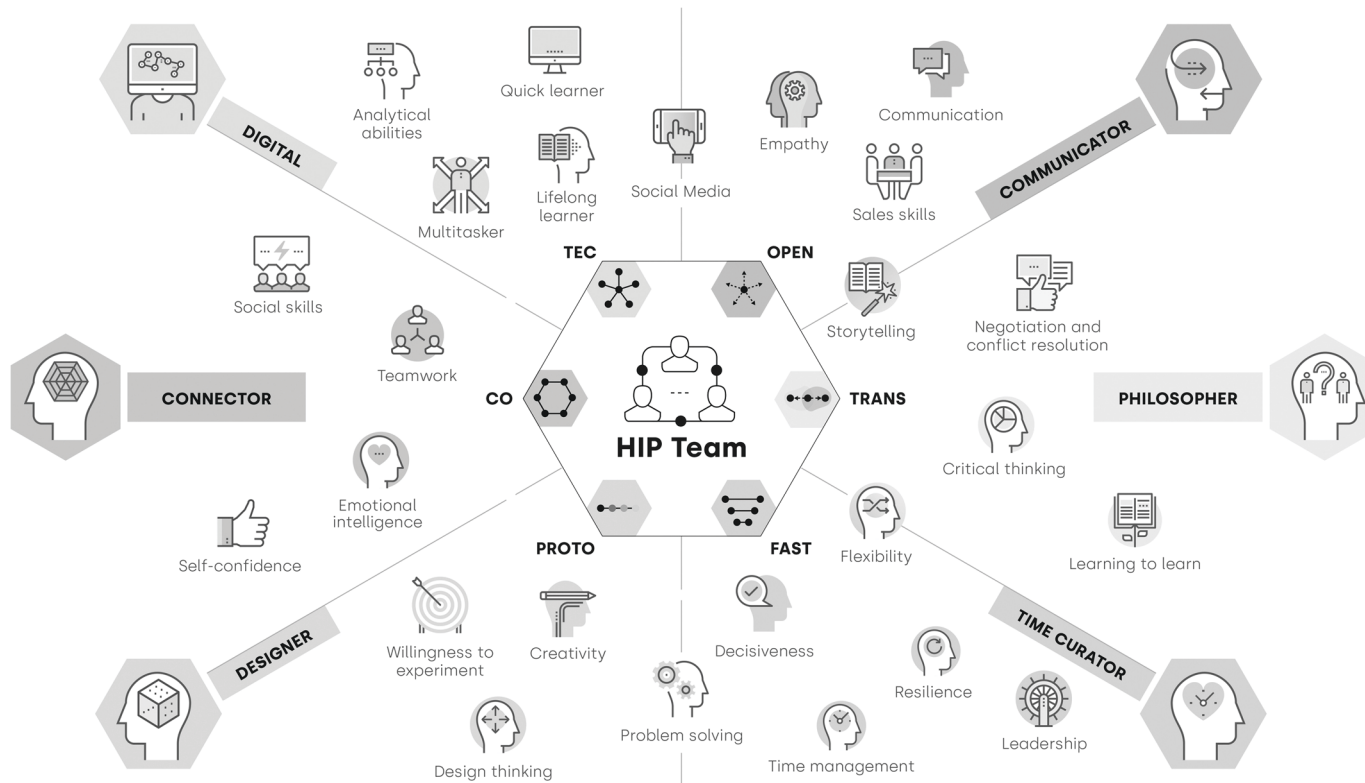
DIGITAL

Analytical abilities

Quick learner

Multitasker

Lifelong learner

Social Media

Empathy

Communication

Sales skills

COMMUNICATOR

Social skills

Teamwork

TEC

OPEN

Storytelling

Negotiation and conflict resolution

CONNECTOR

CO

HIP Team

TRANS

PHILOSOPHER

Critical thinking

Emotional intelligence

Self-confidence

PROTO

FAST

Flexibility

Learning to learn

DESIGNER

Willingness to experiment

Creativity

Decisiveness

TIME CURATOR

Resilience

Problem solving

Leadership

Design thinking

Time management